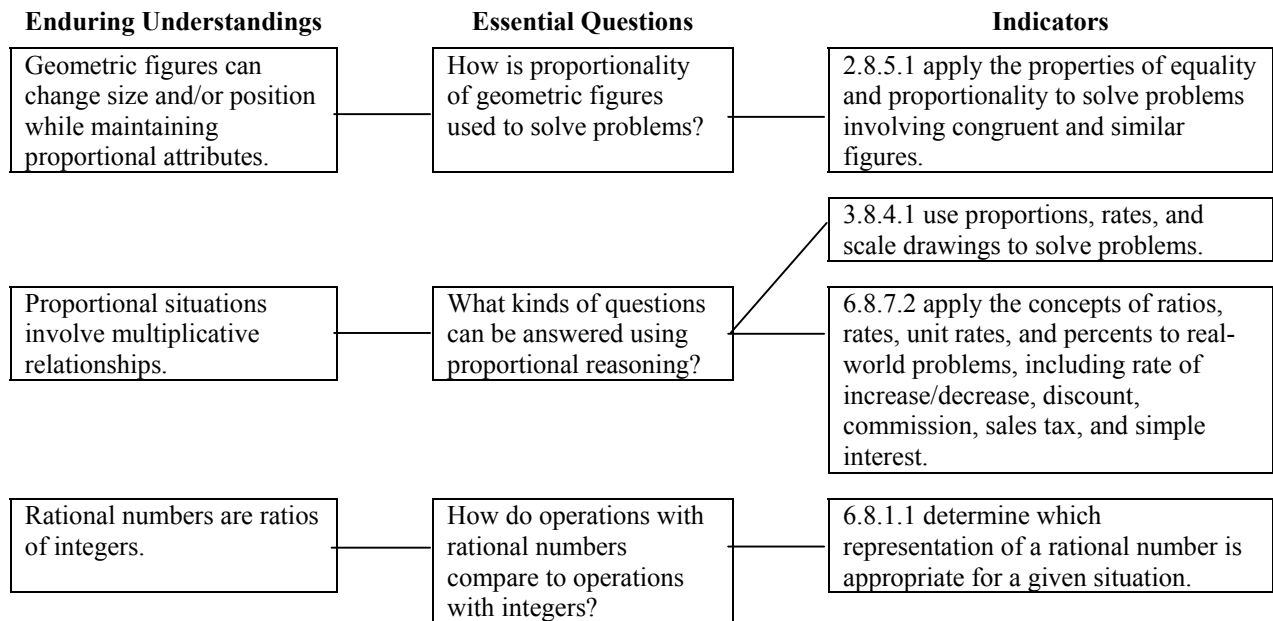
Enduring Understandings

Essential Questions

Indicators

Geometric figures can change size and/or position while maintaining proportional attributes.

How is proportionality of geometric figures used to solve problems?

2.8.5.1 apply the properties of equality and proportionality to solve problems involving congruent and similar figures.

3.8.4.1 use proportions, rates, and scale drawings to solve problems.

Proportional situations involve multiplicative relationships.

What kinds of questions can be answered using proportional reasoning?

6.8.7.2 apply the concepts of ratios, rates, unit rates, and percents to real-world problems, including rate of increase/decrease, discount, commission, sales tax, and simple interest.

Rational numbers are ratios of integers.

How do operations with rational numbers compare to operations with integers?

6.8.1.1 determine which representation of a rational number is appropriate for a given situation.